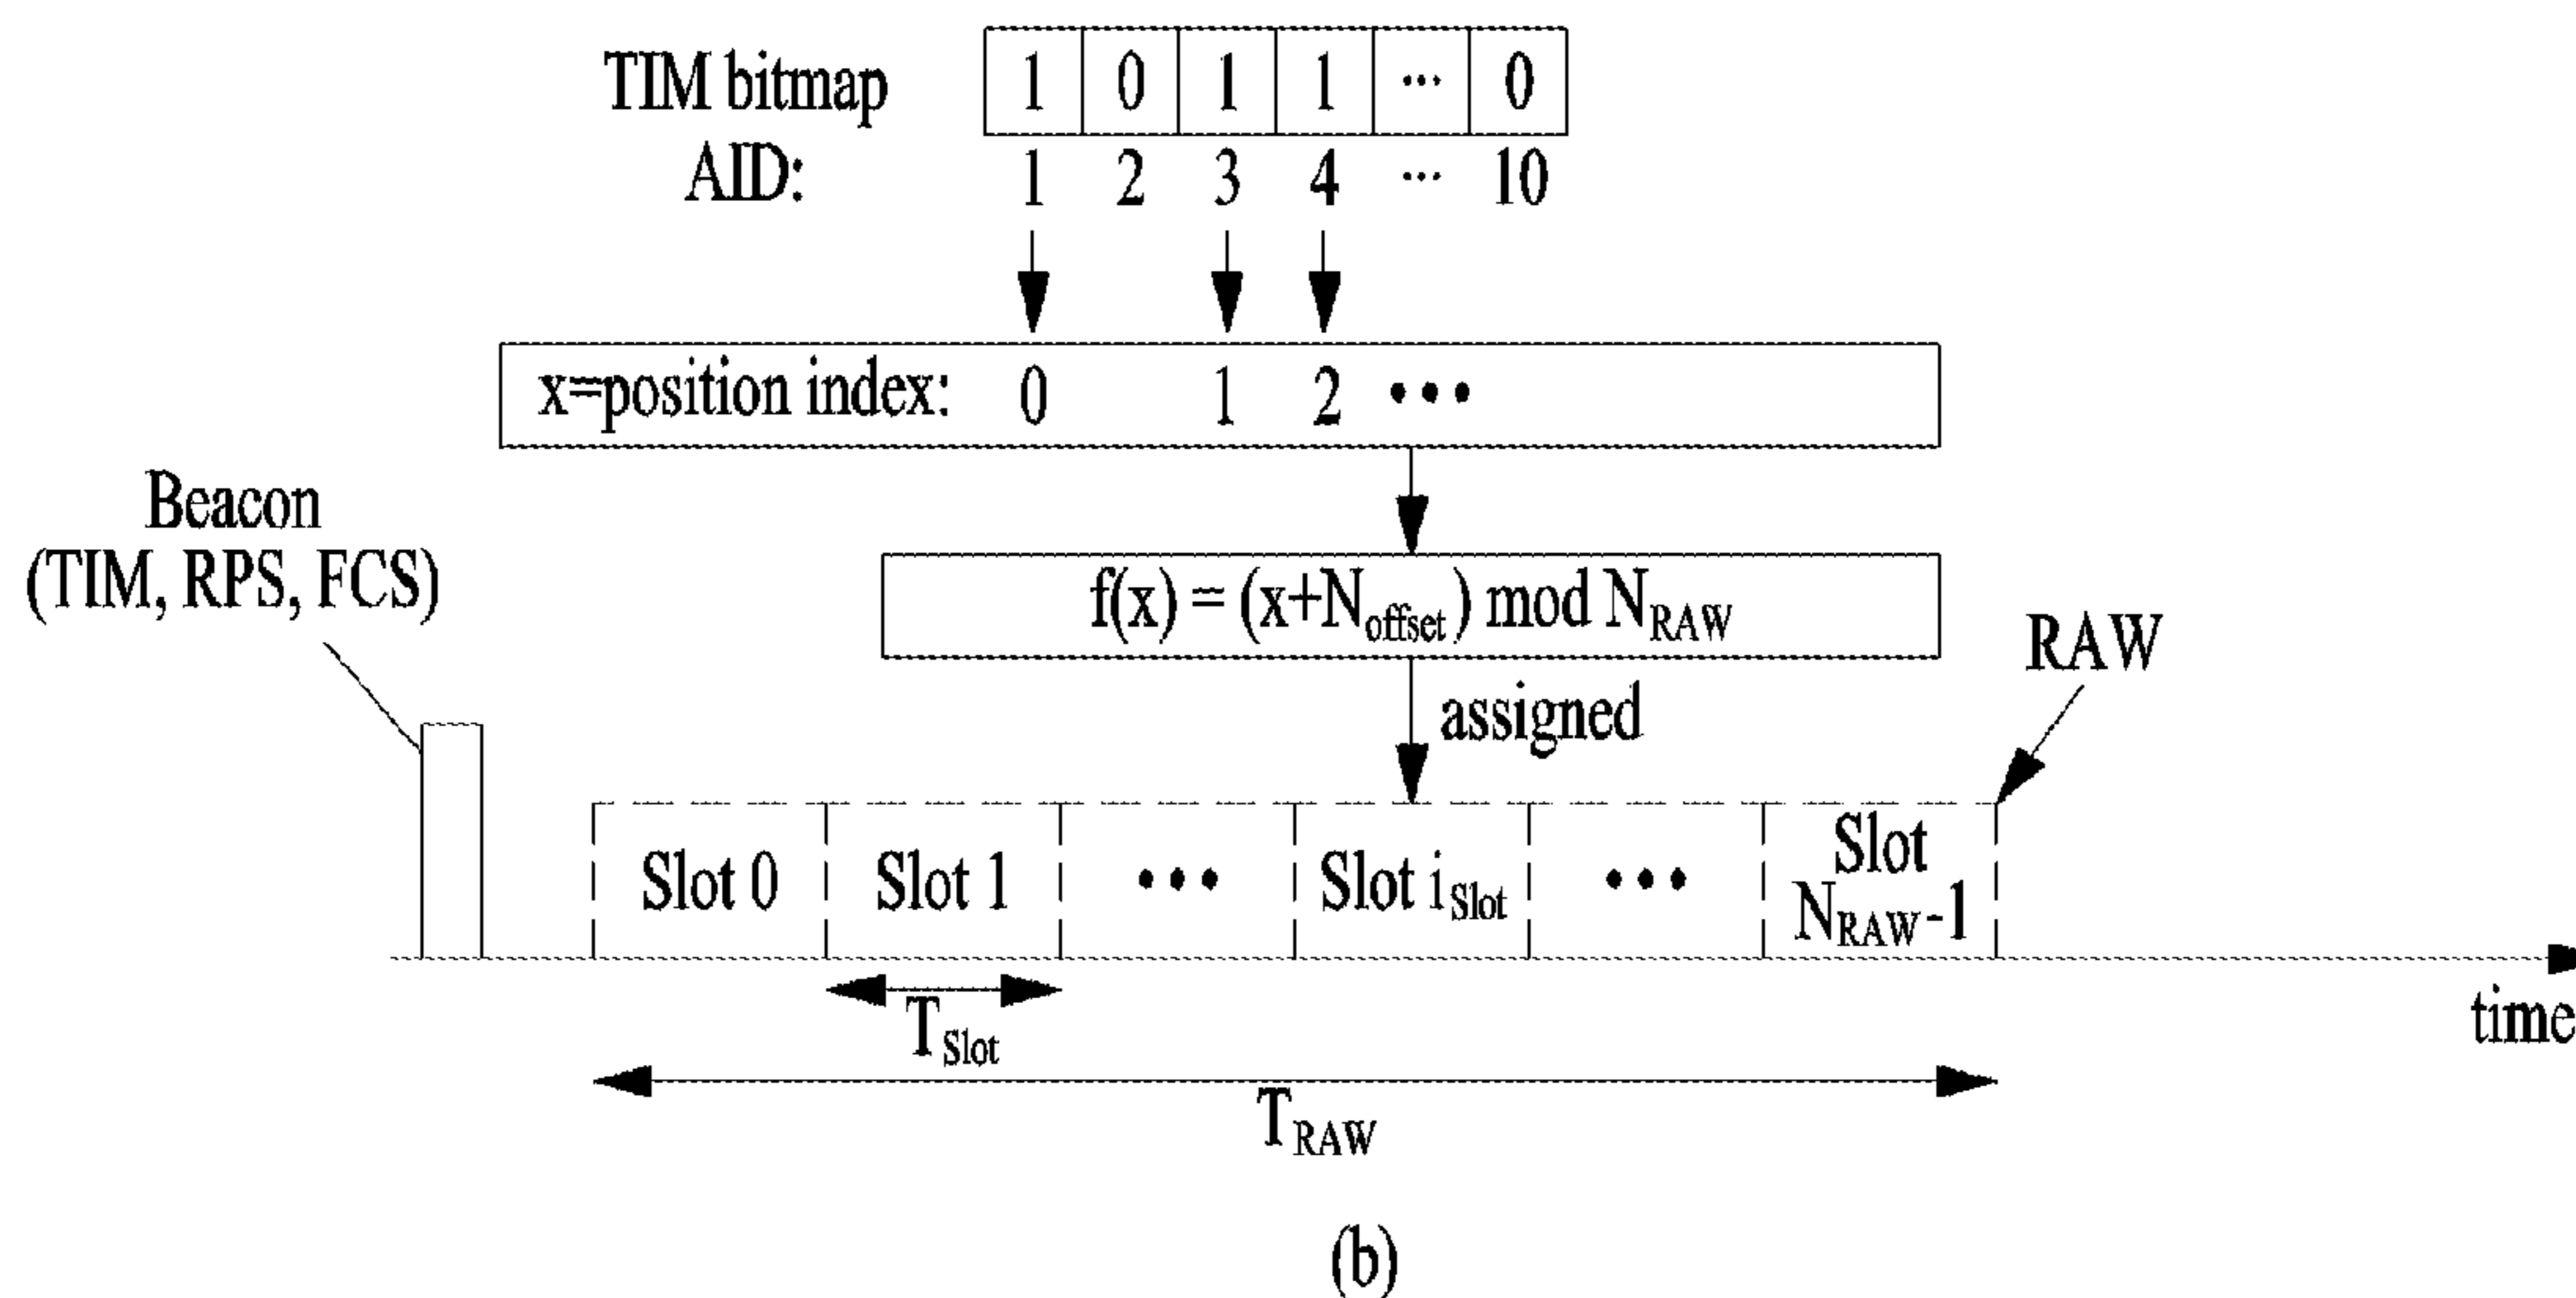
TIM bitmap

| 1 | 0 | 1 | 1 | ··· | 0 |
|---|---|---|---|---|---|

AID: 1 2 3 4 ··· 10

x=position index: 0 1 2 •••

$f(x) = (x+N_{offset}) \bmod N_{RAW}$

Beacon (TIM, RPS, FCS)

RAW

assigned

Slot 0 | Slot 1 | ••• | Slot $i_{Slot}$ | ••• | Slot $N_{RAW}-1$

$T_{Slot}$

$T_{RAW}$

time

(b)